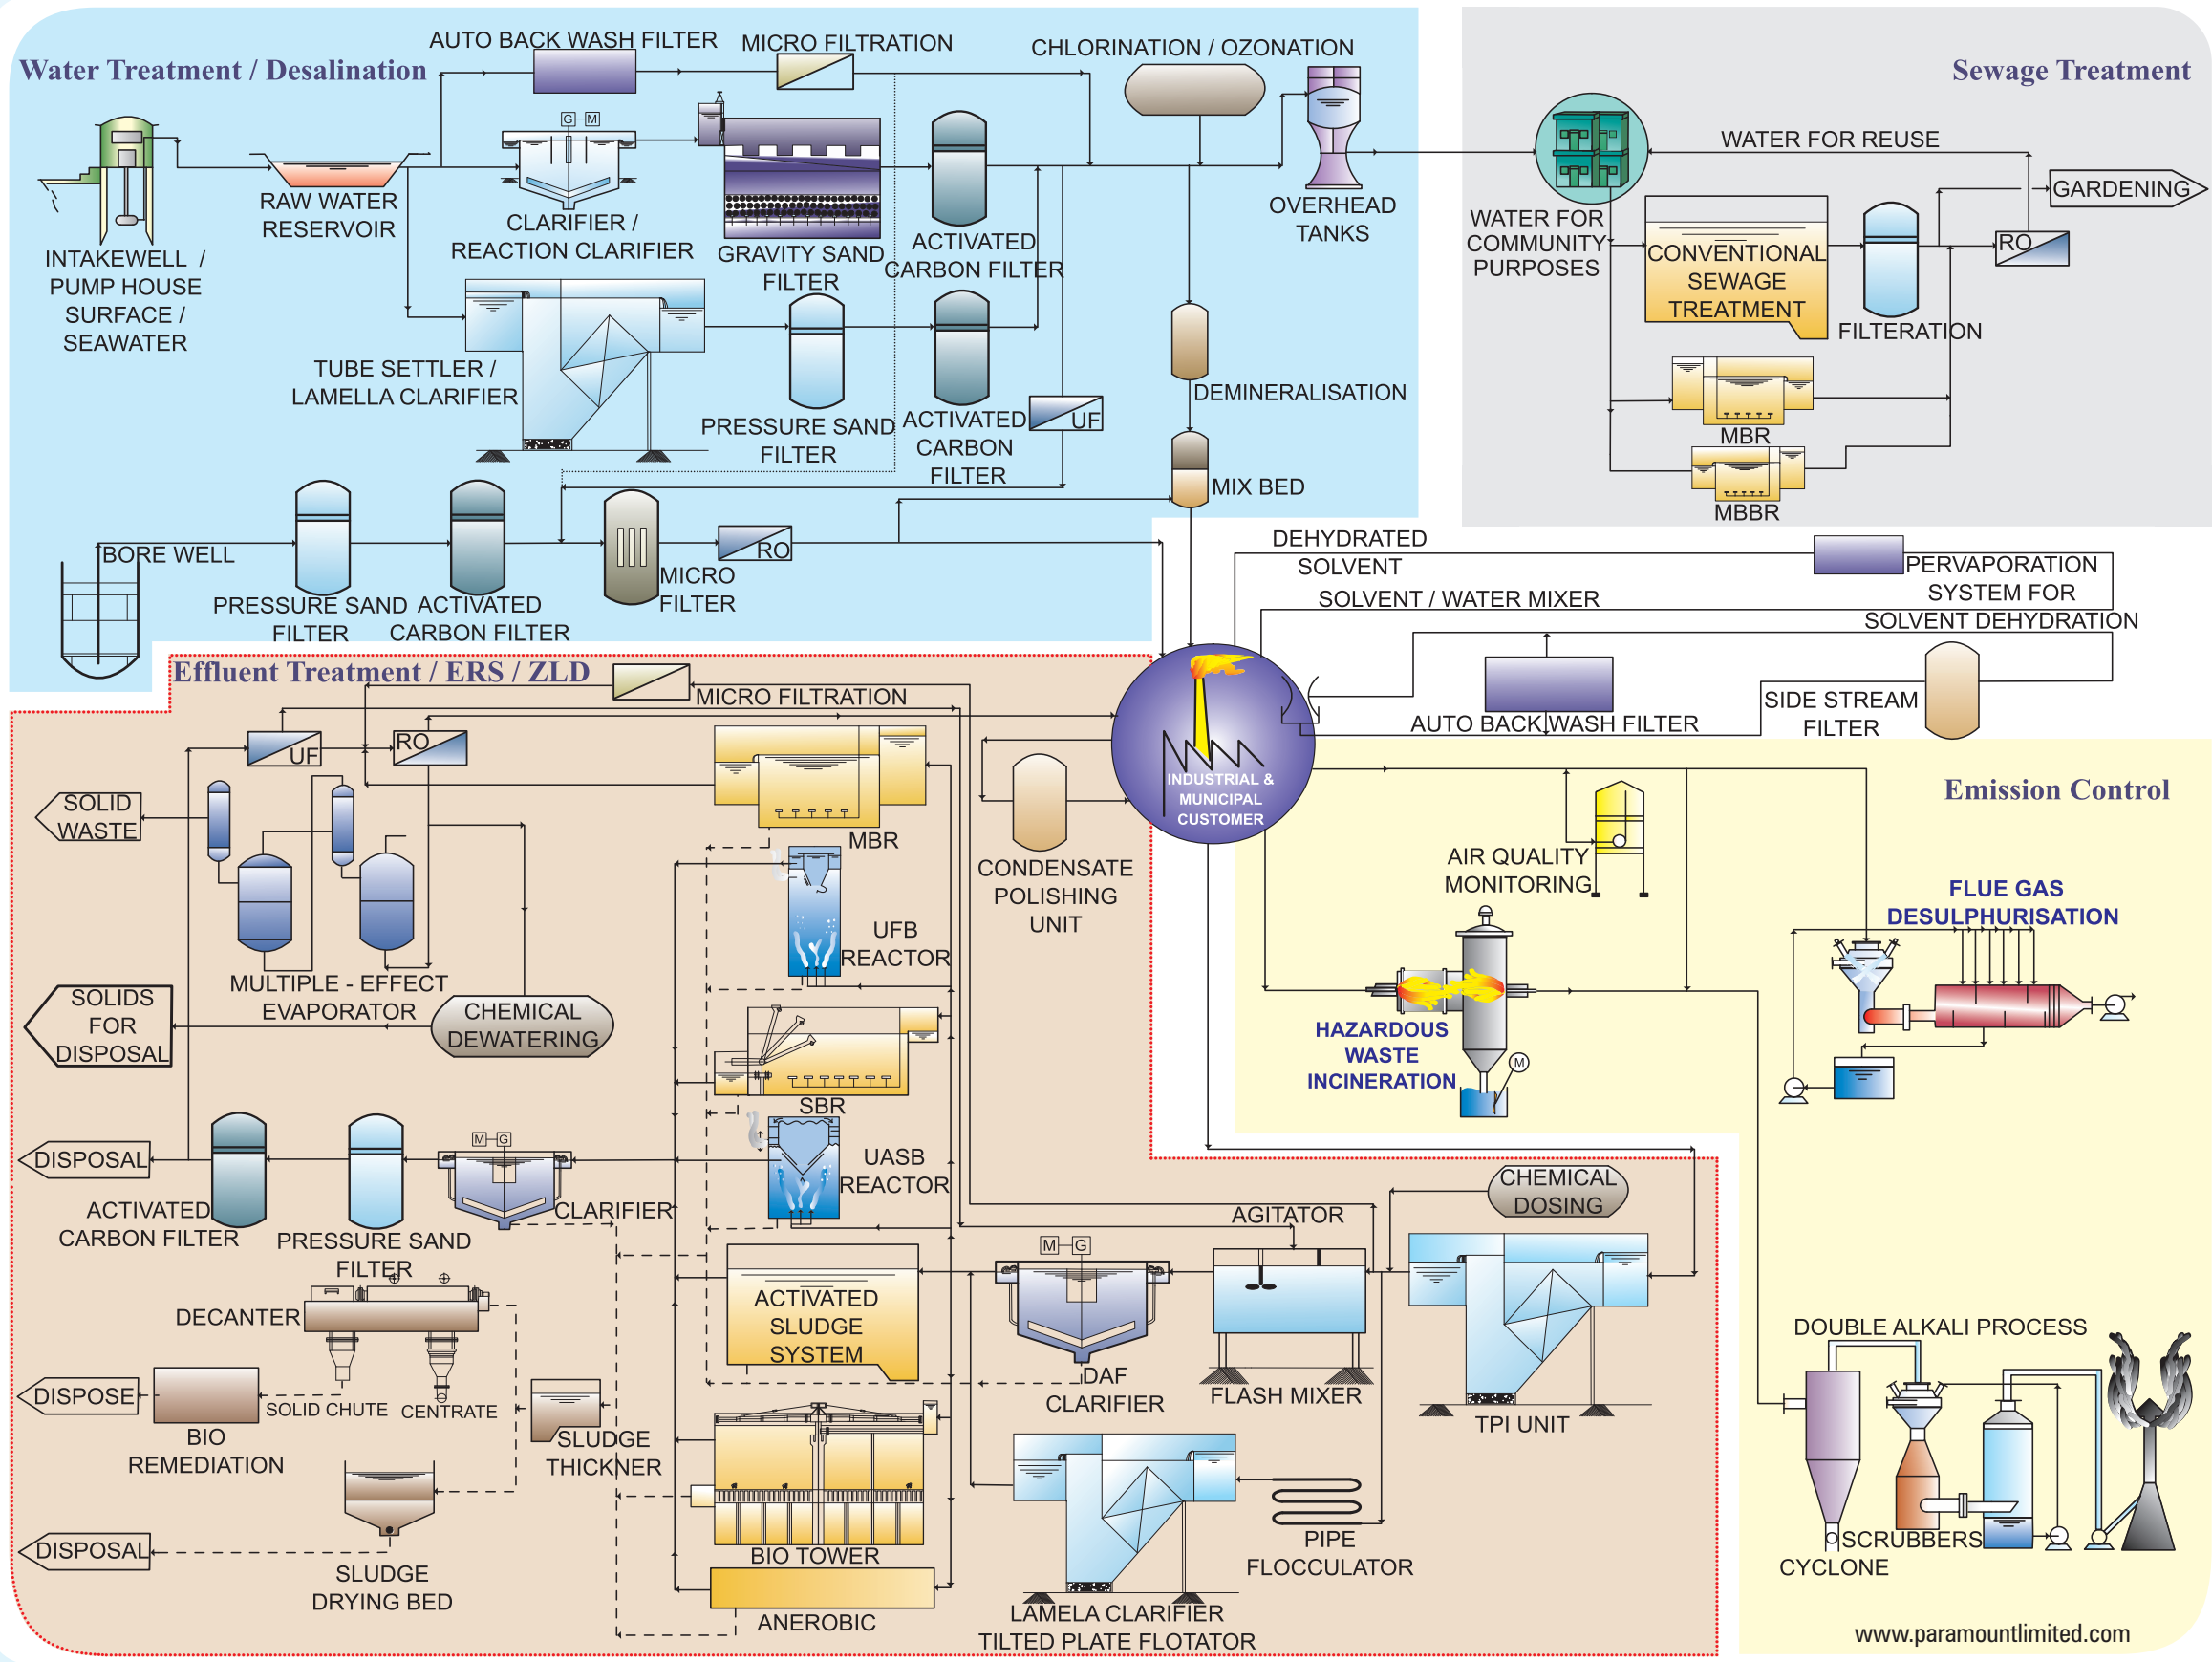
Water Treatment / Desalination

AUTO BACK WASH FILTER

MICRO FILTRATION

CHLORINATION / OZONATION

INTAKEWELL / PUMP HOUSE SURFACE / SEAWATER

RAW WATER RESERVOIR

G M

CLARIFIER / REACTION CLARIFIER

GRAVITY SAND FILTER

ACTIVATED CARBON FILTER

OVERHEAD TANKS

TUBE SETTLER / LAMELLA CLARIFIER

PRESSURE SAND FILTER

ACTIVATED CARBON FILTER

UF

DEMINERALISATION

MIX BED

BORE WELL

PRESSURE SAND FILTER

ACTIVATED CARBON FILTER

MICRO FILTER

RO

Sewage Treatment

WATER FOR REUSE

GARDENING

WATER FOR COMMUNITY PURPOSES

CONVENTIONAL SEWAGE TREATMENT

FILTERATION

RO

MBR

MBBR

DEHYDRATED SOLVENT

PERVAPORATION SYSTEM FOR SOLVENT DEHYDRATION

SOLVENT / WATER MIXER

AUTO BACK WASH FILTER

SIDE STREAM FILTER

INDUSTRIAL & MUNICIPAL CUSTOMER

Effluent Treatment / ERS / ZLD

MICRO FILTRATION

UF

RO

SOLID WASTE

MBR

CONDENSATE POLISHING UNIT

UFB REACTOR

MULTIPLE - EFFECT EVAPORATOR

SOLIDS FOR DISPOSAL

CHEMICAL DEWATERING

SBR

UASB REACTOR

DISPOSAL

ACTIVATED CARBON FILTER

PRESSURE SAND FILTER

M G

CLARIFIER

DECANTER

ACTIVATED SLUDGE SYSTEM

M G

DAF CLARIFIER

AGITATOR

FLASH MIXER

CHEMICAL DOSING

TPI UNIT

DISPOSE

BIO REMEDIATION

SOLID CHUTE

CENTRATE

SLUDGE THICKNER

BIO TOWER

PIPE FLOCCULATOR

DISPOSAL

SLUDGE DRYING BED

ANEROBIC

LAMELA CLARIFIER TILTED PLATE FLOTATOR

Emission Control

AIR QUALITY MONITORING

FLUE GAS DESULPHURISATION

HAZARDOUS WASTE INCINERATION

M

DOUBLE ALKALI PROCESS

SCRUBBERS

CYCLONE

www.paramountlimited.com